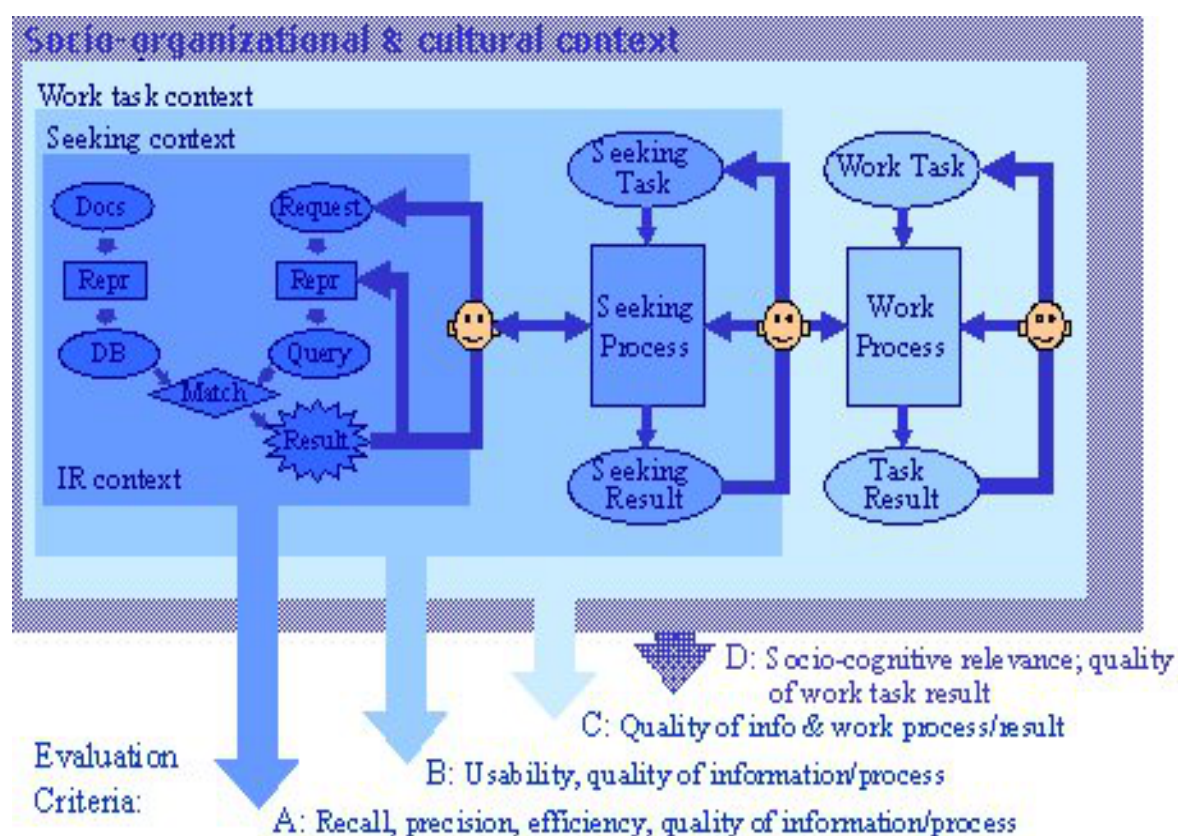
Socio-organizational & cultural context

Work task context

Seeking context

Docs

Repr

DB

Request

Repr

Query

Match

Result

IR context

Seeking Task

Seeking Process

Seeking Result

Work Task

Work Process

Task Result

D: Socio-cognitive relevance; quality of work task result

C: Quality of info & work process/result

B: Usability, quality of information/process

Evaluation Criteria:

A: Recall, precision, efficiency, quality of information/process